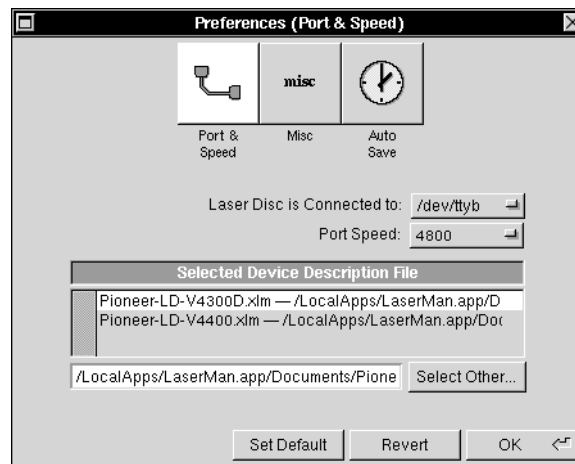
Preferences (Port & Speed)

misc

Port & Speed

Misc

Auto Save

Laser Disc is Connected to: /dev/ttyb

Port Speed: 4800

Selected Device Description File

Pioneer-LD-V4300D.xlm — /LocalApps/LaserMan.app/D
Pioneer-LD-V4400.xlm — /LocalApps/LaserMan.app/Doc

/LocalApps/LaserMan.app/Documents/Pione

Select Other...

Set Default

Revert

OK